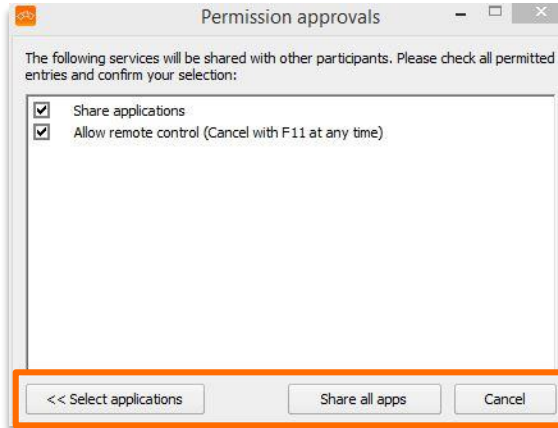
Permission approvals

The following services will be shared with other participants. Please check all permitted entries and confirm your selection:

Share applications
Allow remote control (Cancel with F11 at any time)

<< Select applications
Share all apps
Cancel